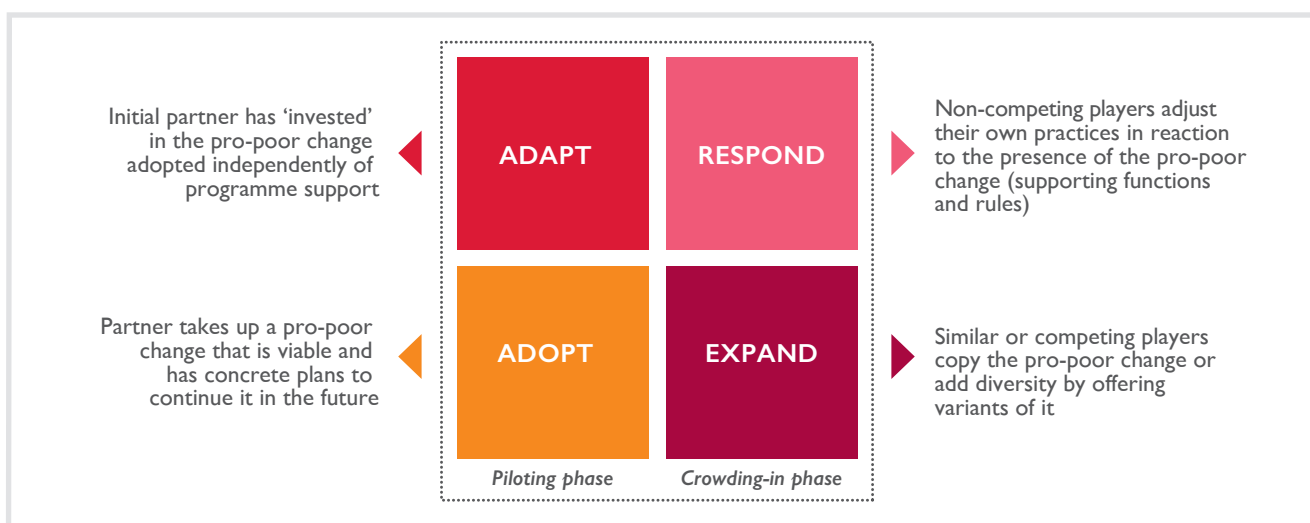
Initial partner has ‘invested’ in the pro-poor change adopted independently of programme support

ADAPT

RESPOND

Non-competing players adjust their own practices in reaction to the presence of the pro-poor change (supporting functions and rules)

Partner takes up a pro-poor change that is viable and has concrete plans to continue it in the future

ADOPT

EXPAND

Similar or competing players copy the pro-poor change or add diversity by offering variants of it

Piloting phase

Crowding-in phase